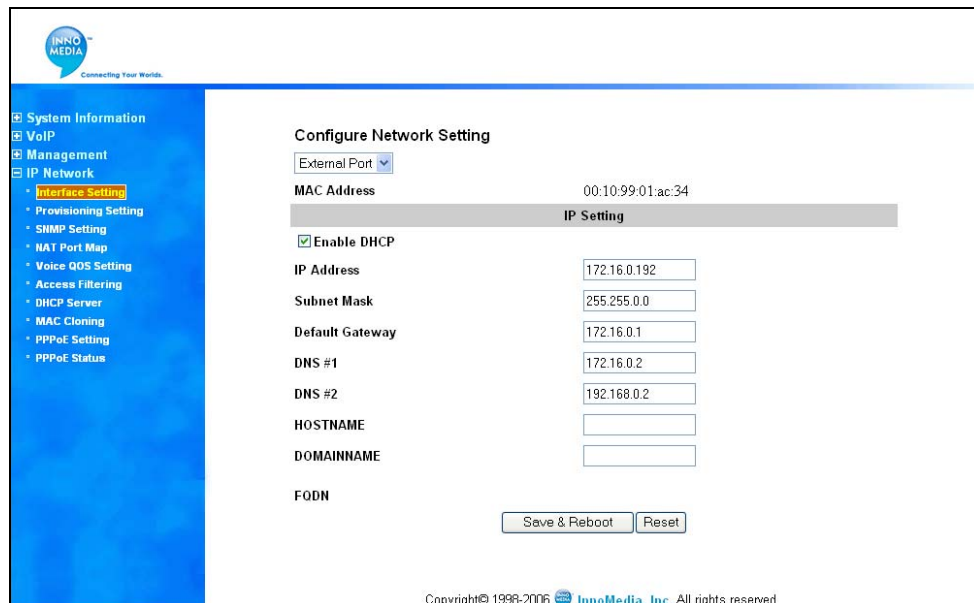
INNO MEDIA
Connecting Your Worlds.

⊞ System Information
⊞ VoIP
⊞ Management
⊟ IP Network
Interface Setting
Provisioning Setting
SNMP Setting
NAT Port Map
Voice QOS Setting
Access Filtering
DHCP Server
MAC Cloning
PPPoE Setting
PPPoE Status

Configure Network Setting

External Port

| MAC Address | 00:10:99:01:ac:34 |
|---|---|

IP Setting

☑ Enable DHCP

| IP Address | 172.16.0.192 |
|---|---|
| Subnet Mask | 255.255.0.0 |
| Default Gateway | 172.16.0.1 |
| DNS #1 | 172.16.0.2 |
| DNS #2 | 192.168.0.2 |
| HOSTNAME | |
| DOMAINNAME | |
| FQDN | |

Save & Reboot Reset

Copyright© 1998-2006 InnoMedia, Inc. All rights reserved.